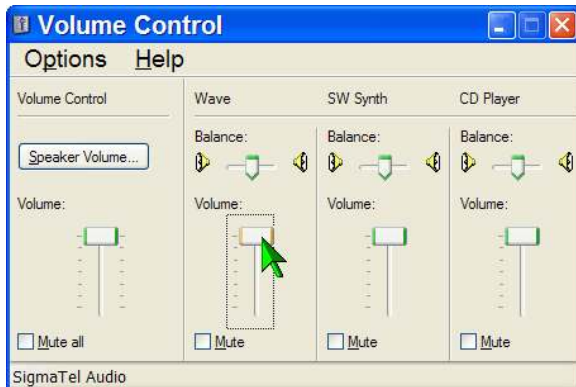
Volume Control

Options Help

Volume Control

Speaker Volume...

Volume:

Mute all

Wave

Balance:

Volume:

Mute

SW Synth

Balance:

Volume:

Mute

CD Player

Balance:

Volume:

Mute

SigmaTel Audio